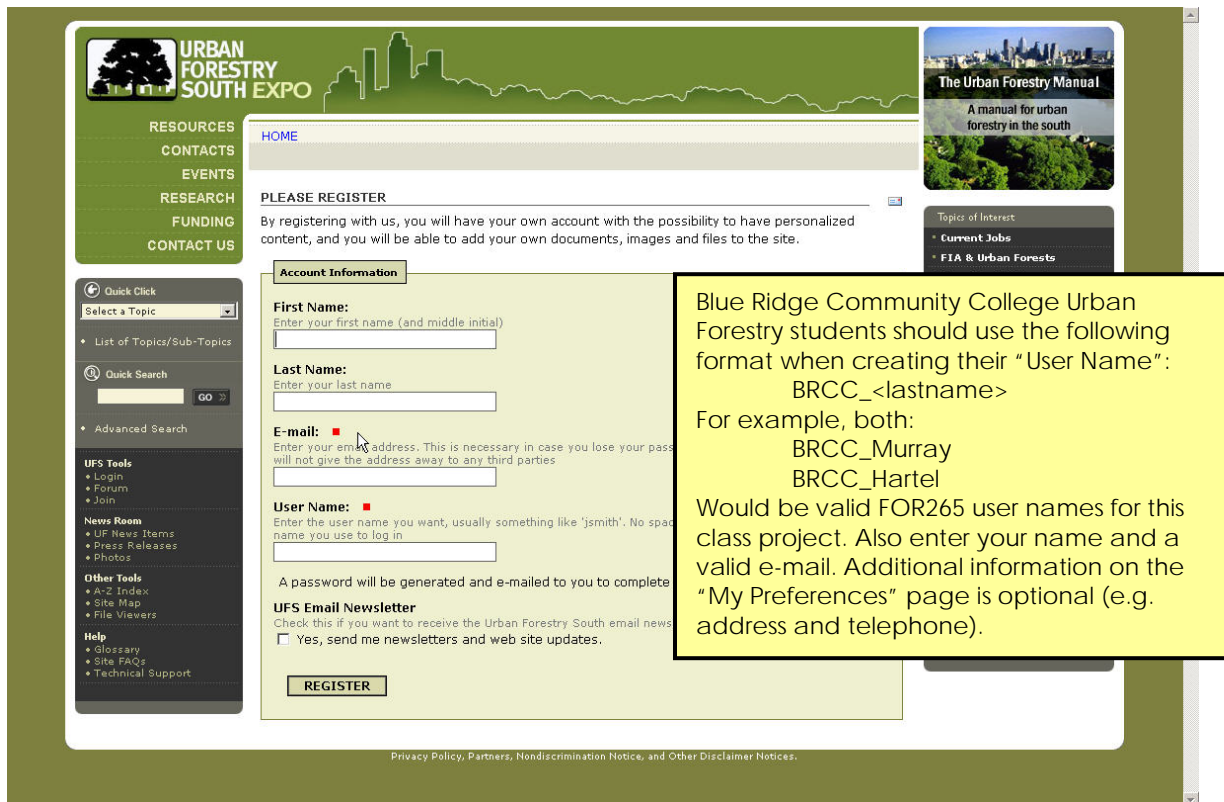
URBAN FORESTRY SOUTH EXPO

RESOURCES
CONTACTS
EVENTS
RESEARCH
FUNDING
CONTACT US

HOME

The Urban Forestry Manual
A manual for urban forestry in the south

PLEASE REGISTER

By registering with us, you will have your own account with the possibility to have personalized content, and you will be able to add your own documents, images and files to the site.

Quick Click
Select a Topic
• List of Topics/Sub-Topics
Quick Search
GO
• Advanced Search

UFS Tools
• Login
• Forum
• Join
News Room
• UF News Items
• Press Releases
• Photos
Other Tools
• A-Z Index
• Site Map
• File Viewers
Help
• Glossary
• Site FAQs
• Technical Support

Topics of Interest
• Current Jobs
• FIA & Urban Forests

Account Information

First Name:
Enter your first name (and middle initial)

Last Name:
Enter your last name

E-mail: ■
Enter your email address. This is necessary in case you lose your pass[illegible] will not give the address away to any third parties

User Name: ■
Enter the user name you want, usually something like 'jsmith'. No spac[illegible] name you use to log in

A password will be generated and e-mailed to you to complete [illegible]

UFS Email Newsletter
Check this if you want to receive the Urban Forestry South email news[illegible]
Yes, send me newsletters and web site updates.

REGISTER

Blue Ridge Community College Urban Forestry students should use the following format when creating their "User Name":
BRCC_<lastname>
For example, both:
BRCC_Murray
BRCC_Hartel
Would be valid FOR265 user names for this class project. Also enter your name and a valid e-mail. Additional information on the "My Preferences" page is optional (e.g. address and telephone).

Privacy Policy, Partners, Nondiscrimination Notice, and Other Disclaimer Notices.